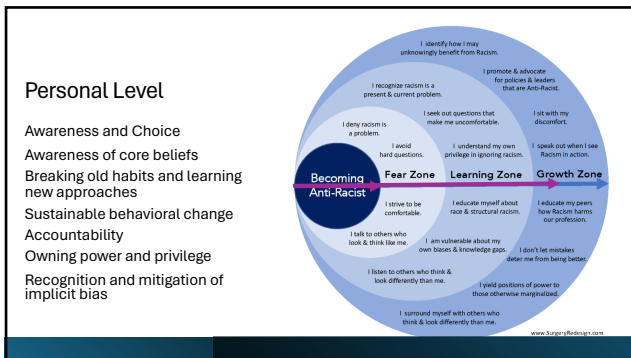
Personal Level

Awareness and Choice

Awareness of core beliefs

Breaking old habits and learning new approaches

Sustainable behavioral change

Accountability

Owning power and privilege

Recognition and mitigation of implicit bias

I identify how I may unknowingly benefit from Racism.

I recognize racism is a present & current problem.

I promote & advocate for policies & leaders that are Anti-Racist.

I deny racism is a problem.

I seek out questions that make me uncomfortable.

I sit with my discomfort.

I avoid hard questions.

I understand my own privilege in ignoring racism.

I speak out when I see Racism in action.

Becoming Anti-Racist

Fear Zone

Learning Zone

Growth Zone

I strive to be comfortable.

I educate myself about race & structural racism.

I educate my peers how Racism harms our profession.

I talk to others who look & think like me.

I am vulnerable about my own biases & knowledge gaps.

I don't let mistakes deter me from being better.

I listen to others who think & look differently than me.

I yield positions of power to those otherwise marginalized.

I surround myself with others who think & look differently than me.

www.SurgeryRedesign.com